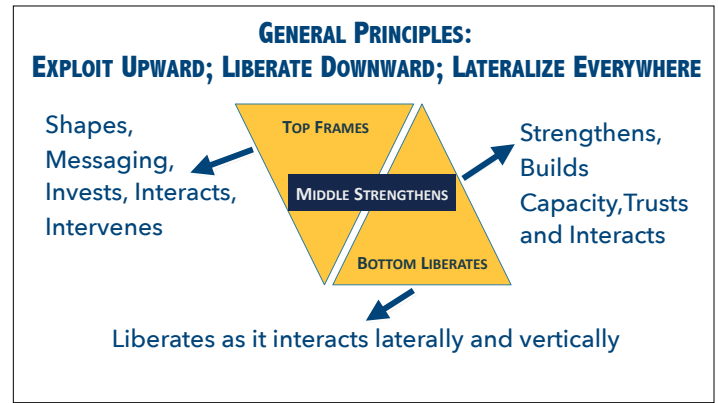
General Principles:
Exploit Upward; Liberate Downward; Lateralize Everywhere

Shapes, Messaging, Invests, Interacts, Intervenes

Top Frames

Middle Strengthens

Bottom Liberates

Strengthens, Builds Capacity,Trusts and Interacts

Liberates as it interacts laterally and vertically